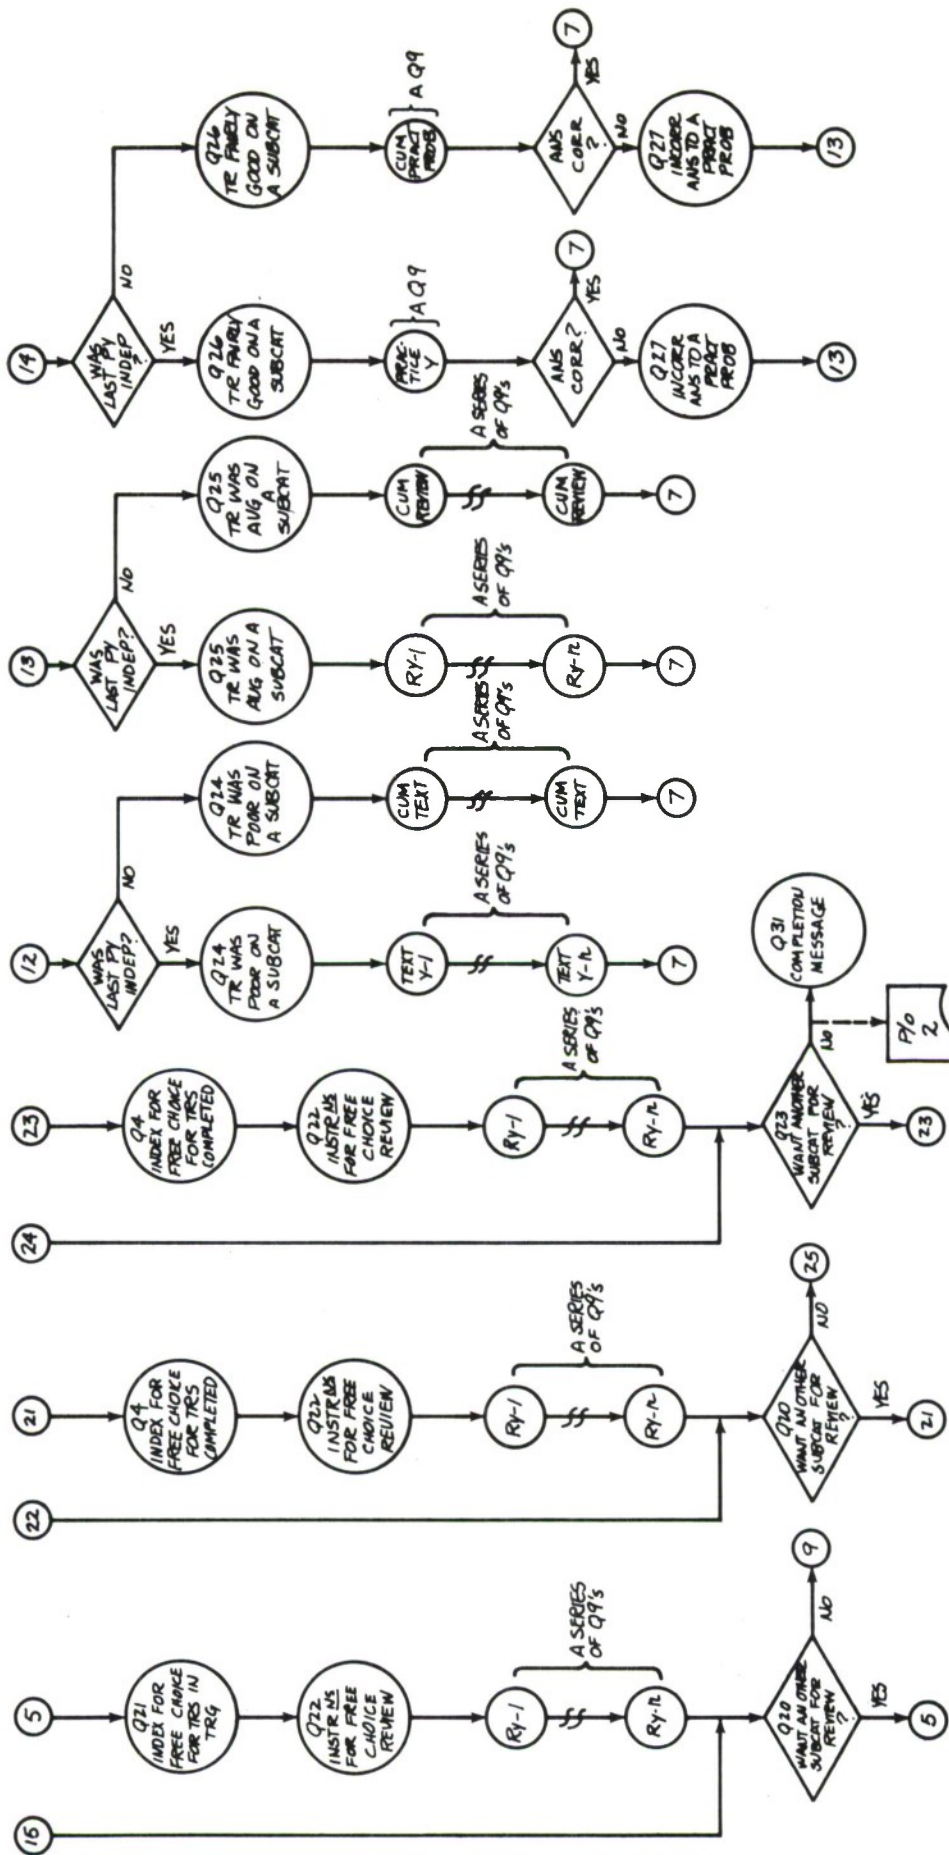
14
WAS LAST PY INDEP
YES
NO
Q26 TR FAIRLY GOOD ON A SUBCAT
Q26 TR FAIRLY GOOD ON A SUBCAT
PRAC-TICE Y
A Q9
CUM PRACT PROB
A Q9
ANS CORR?
YES
7
NO
Q27 INCORR ANS TO A PRACT PROB
13
ANS CORR?
YES
7
NO
Q27 INCORR ANS TO A PRACT PROB
13

13
WAS LAST PY INDEP?
YES
NO
Q25 TR WAS AVG ON A SUBCAT
Q25 TR WAS AVG ON A SUBCAT
RY-1
A SERIES OF Q9'S
RY-n
7
CUM REVIEW
A SERIES OF Q9'S
CUM REVIEW
7

12
WAS LAST PY INDEP?
YES
NO
Q24 TR WAS POOR ON A SUBCAT
Q24 TR WAS POOR ON A SUBCAT
TEXT Y-1
A SERIES OF Q9's
TEXT Y-n
7
CUM TEXT
A SERIES OF Q9's
CUM TEXT
7

23
Q4 INDEX FOR FREE CHOICE FOR TRS COMPLETED
Q22 INSTR NS FOR FREE CHOICE REVIEW
RY-1
A SERIES OF Q9's
RY-n
24
Q23 WANT ANOTHER SUBCAT FOR REVIEW?
YES
23
NO
P/O 2
Q31 COMPLETION MESSAGE

21
Q4 INDEX FOR FREE CHOICE FOR TRS COMPLETED
Q22 INSTR NS FOR FREE CHOICE REVIEW
RY-1
A SERIES OF Q9's
RY-n
22
Q20 WANT ANOTHER SUBCAT FOR REVIEW?
YES
21
NO
25

5
Q21 INDEX FOR FREE CHOICE FOR TRS IN TRG
Q22 INSTR NS FOR FREE CHOICE REVIEW
RY-1
A SERIES OF Q9's
RY-n
16
Q20 WANT ANOTHER SUBCAT FOR REVIEW?
YES
5
NO
9